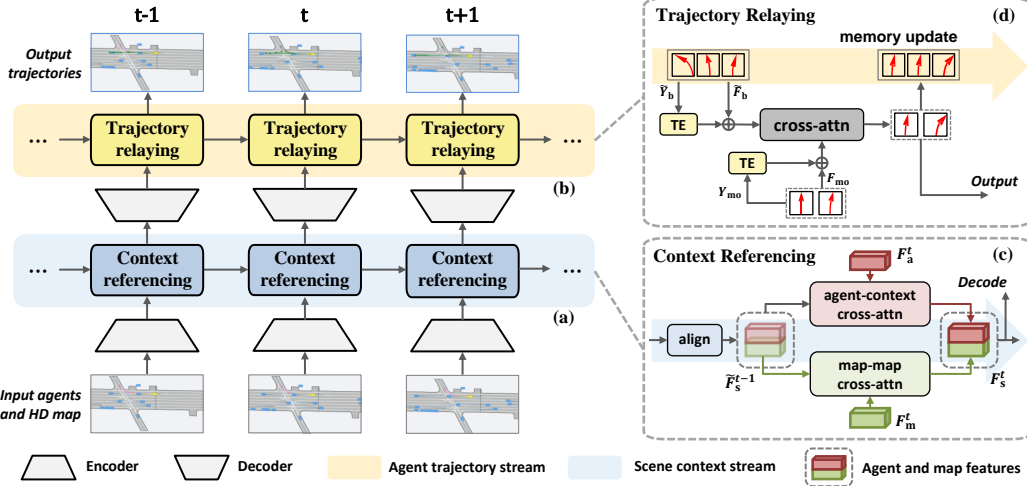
t-1
t
t+1

Output trajectories

... Trajectory relaying Trajectory relaying Trajectory relaying ...

(b)

... Context referencing Context referencing Context referencing ...

(a)

Input agents and HD map

Trajectory Relaying
(d)
memory update
$\widetilde{Y}_b$
$\widetilde{F}_b$
TE
cross-attn
TE
$F_{mo}$
$Y_{mo}$
Output

Context Referencing
(c)
$F_a^t$
Decode
agent-context cross-attn
align
$\widetilde{F}_s^{t-1}$
map-map cross-attn
$F_s^t$
$F_m^t$

Encoder
Decoder
Agent trajectory stream
Scene context stream
Agent and map features